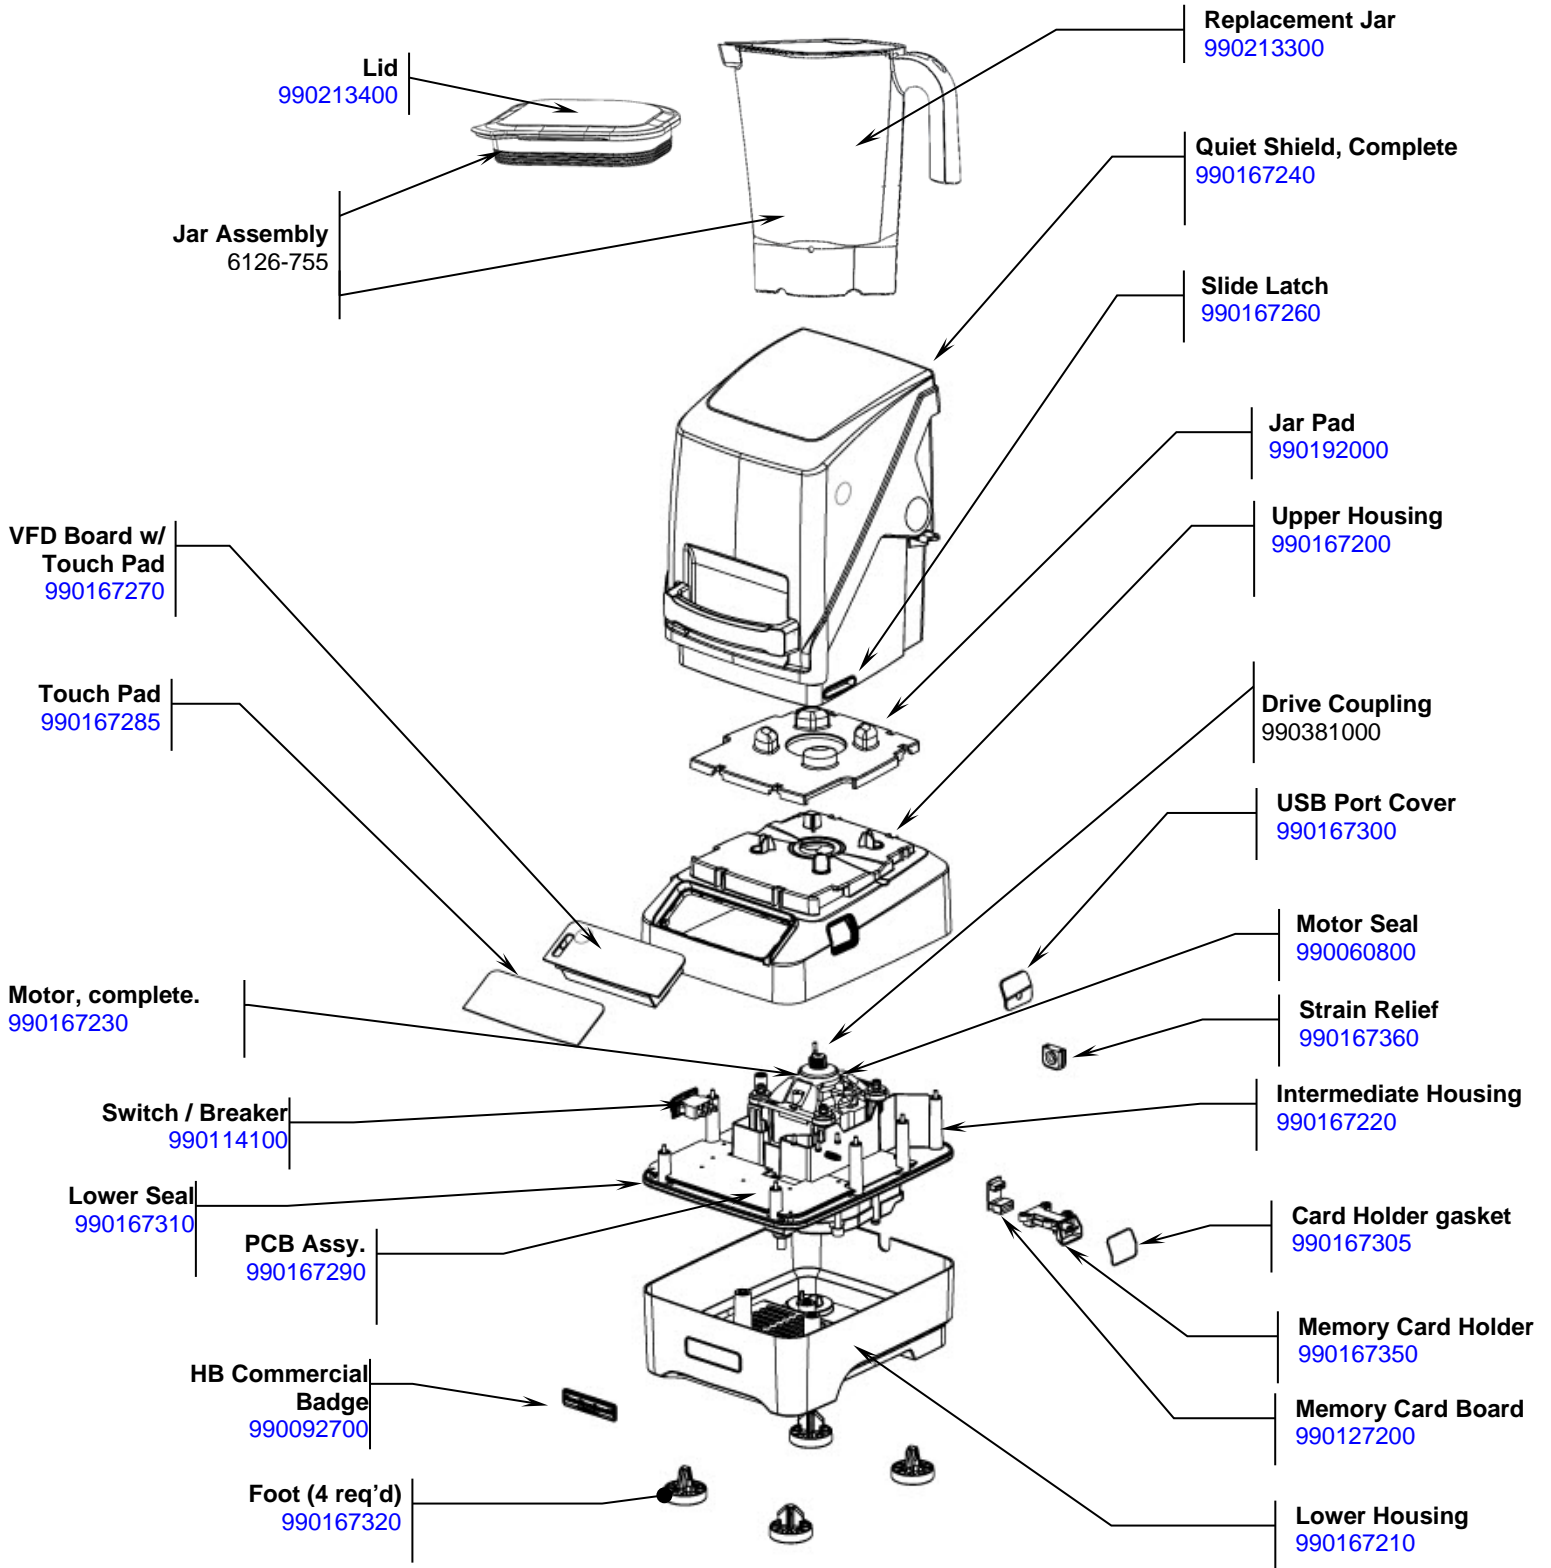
Lid
990213400

Jar Assembly
6126-755

Replacement Jar
990213300

Quiet Shield, Complete
990167240

Slide Latch
990167260

Jar Pad
990192000

Upper Housing
990167200

VFD Board w/ Touch Pad
990167270

Touch Pad
990167285

Drive Coupling
990381000

USB Port Cover
990167300

Motor Seal
990060800

Motor, complete.
990167230

Strain Relief
990167360

Switch / Breaker
990114100

Intermediate Housing
990167220

Lower Seal
990167310

PCB Assy.
990167290

Card Holder gasket
990167305

Memory Card Holder
990167350

HB Commercial Badge
990092700

Memory Card Board
990127200

Foot (4 req'd)
990167320

Lower Housing
990167210